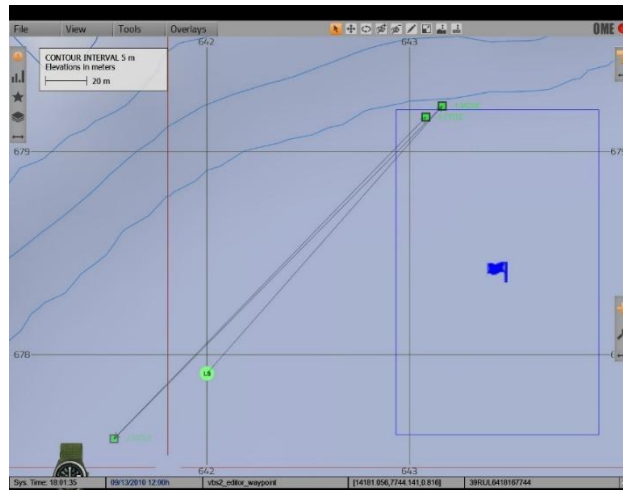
File View Tools Overlays

OME

CONTOUR INTERVAL 5 m
Elevations in meters
20 m

642

643

679

679

678

678

LS

642

643

Sys. Time: 18:01:35 | 09/13/2010 12:00h | vbs2_editor_waypoint | [14181.056,7744.141,0.816] | 39RUL6418167744